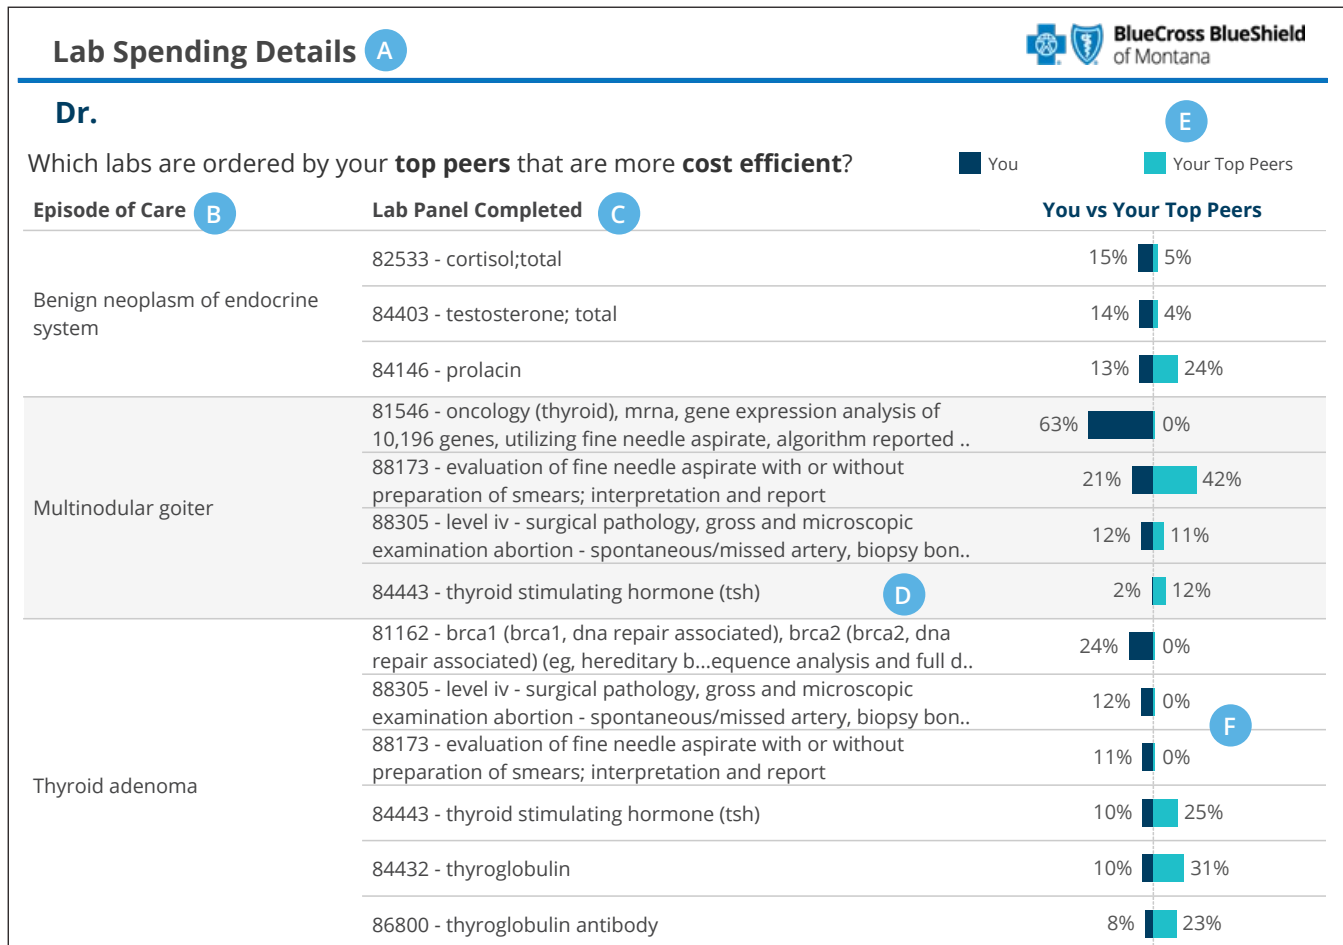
Lab Spending Details A

BlueCross BlueShield of Montana

Dr.

E

Which labs are ordered by your **top peers** that are more **cost efficient**?

You Your Top Peers

| Episode of Care B | Lab Panel Completed C | You vs Your Top Peers |
|---|---|---|
| Benign neoplasm of endocrine system | 82533 - cortisol;total | 15% 5% |
| | 84403 - testosterone; total | 14% 4% |
| | 84146 - prolacin | 13% 24% |
| Multinodular goiter | 81546 - oncology (thyroid), mrna, gene expression analysis of 10,196 genes, utilizing fine needle aspirate, algorithm reported .. | 63% 0% |
| | 88173 - evaluation of fine needle aspirate with or without preparation of smears; interpretation and report | 21% 42% |
| | 88305 - level iv - surgical pathology, gross and microscopic examination abortion - spontaneous/missed artery, biopsy bon.. | 12% 11% |
| | 84443 - thyroid stimulating hormone (tsh) D | 2% 12% |
| Thyroid adenoma | 81162 - brca1 (brca1, dna repair associated), brca2 (brca2, dna repair associated) (eg, hereditary b...equence analysis and full d.. | 24% 0% |
| | 88305 - level iv - surgical pathology, gross and microscopic examination abortion - spontaneous/missed artery, biopsy bon.. | 12% 0% F |
| | 88173 - evaluation of fine needle aspirate with or without preparation of smears; interpretation and report | 11% 0% |
| | 84443 - thyroid stimulating hormone (tsh) | 10% 25% |
| | 84432 - thyroglobulin | 10% 31% |
| | 86800 - thyroglobulin antibody | 8% 23% |